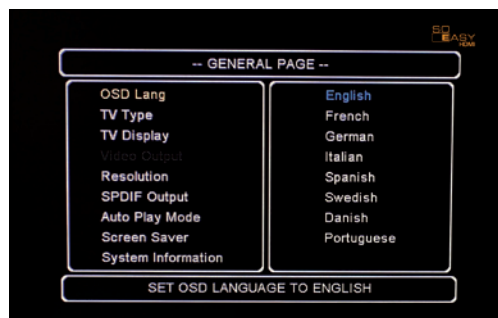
SD EASY HDMI

-- GENERAL PAGE --

OSD Lang
TV Type
TV Display
Video Output
Resolution
SPDIF Output
Auto Play Mode
Screen Saver
System Information

English
French
German
Italian
Spanish
Swedish
Danish
Portuguese

SET OSD LANGUAGE TO ENGLISH